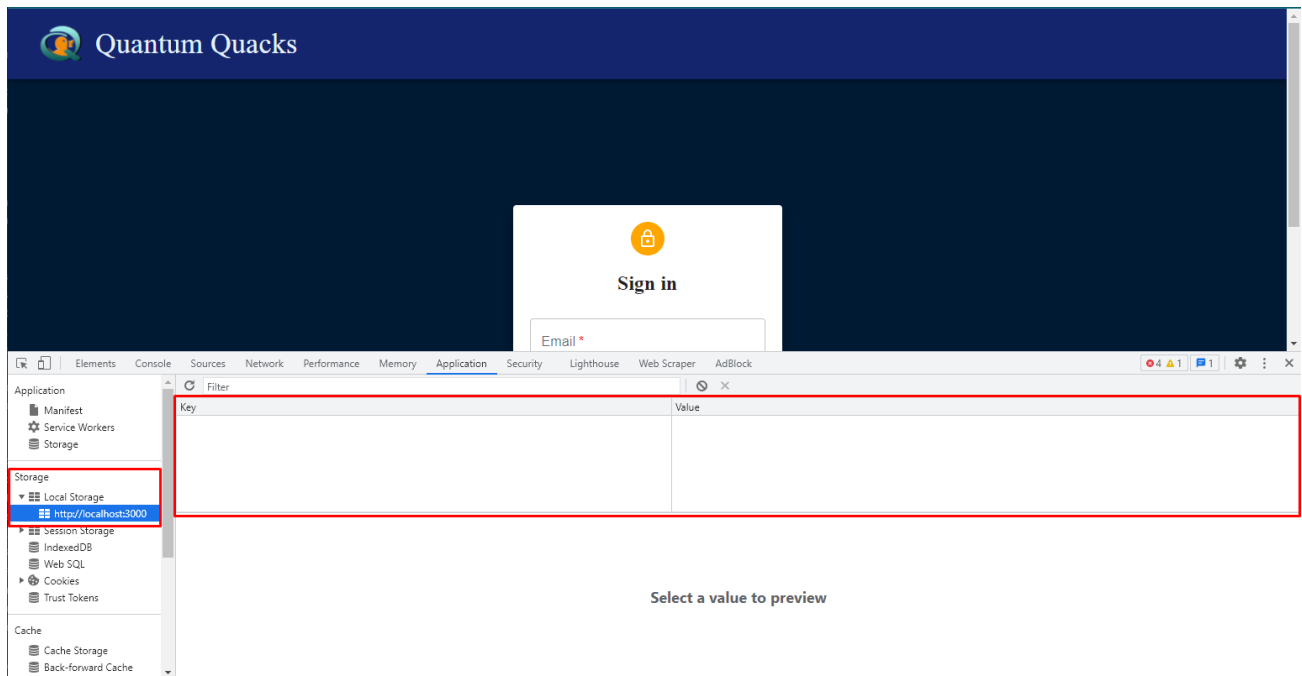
Quantum Quacks

Sign in

Email *

Elements Console Sources Network Performance Memory Application Security Lighthouse Web Scraper AdBlock

4 1 1

Application
Manifest
Service Workers
Storage

Storage
Local Storage
http://localhost:3000
Session Storage
IndexedDB
Web SQL
Cookies
Trust Tokens

Cache
Cache Storage
Back-forward Cache

Filter

| Key | Value |
|---|---|
| | |

Select a value to preview